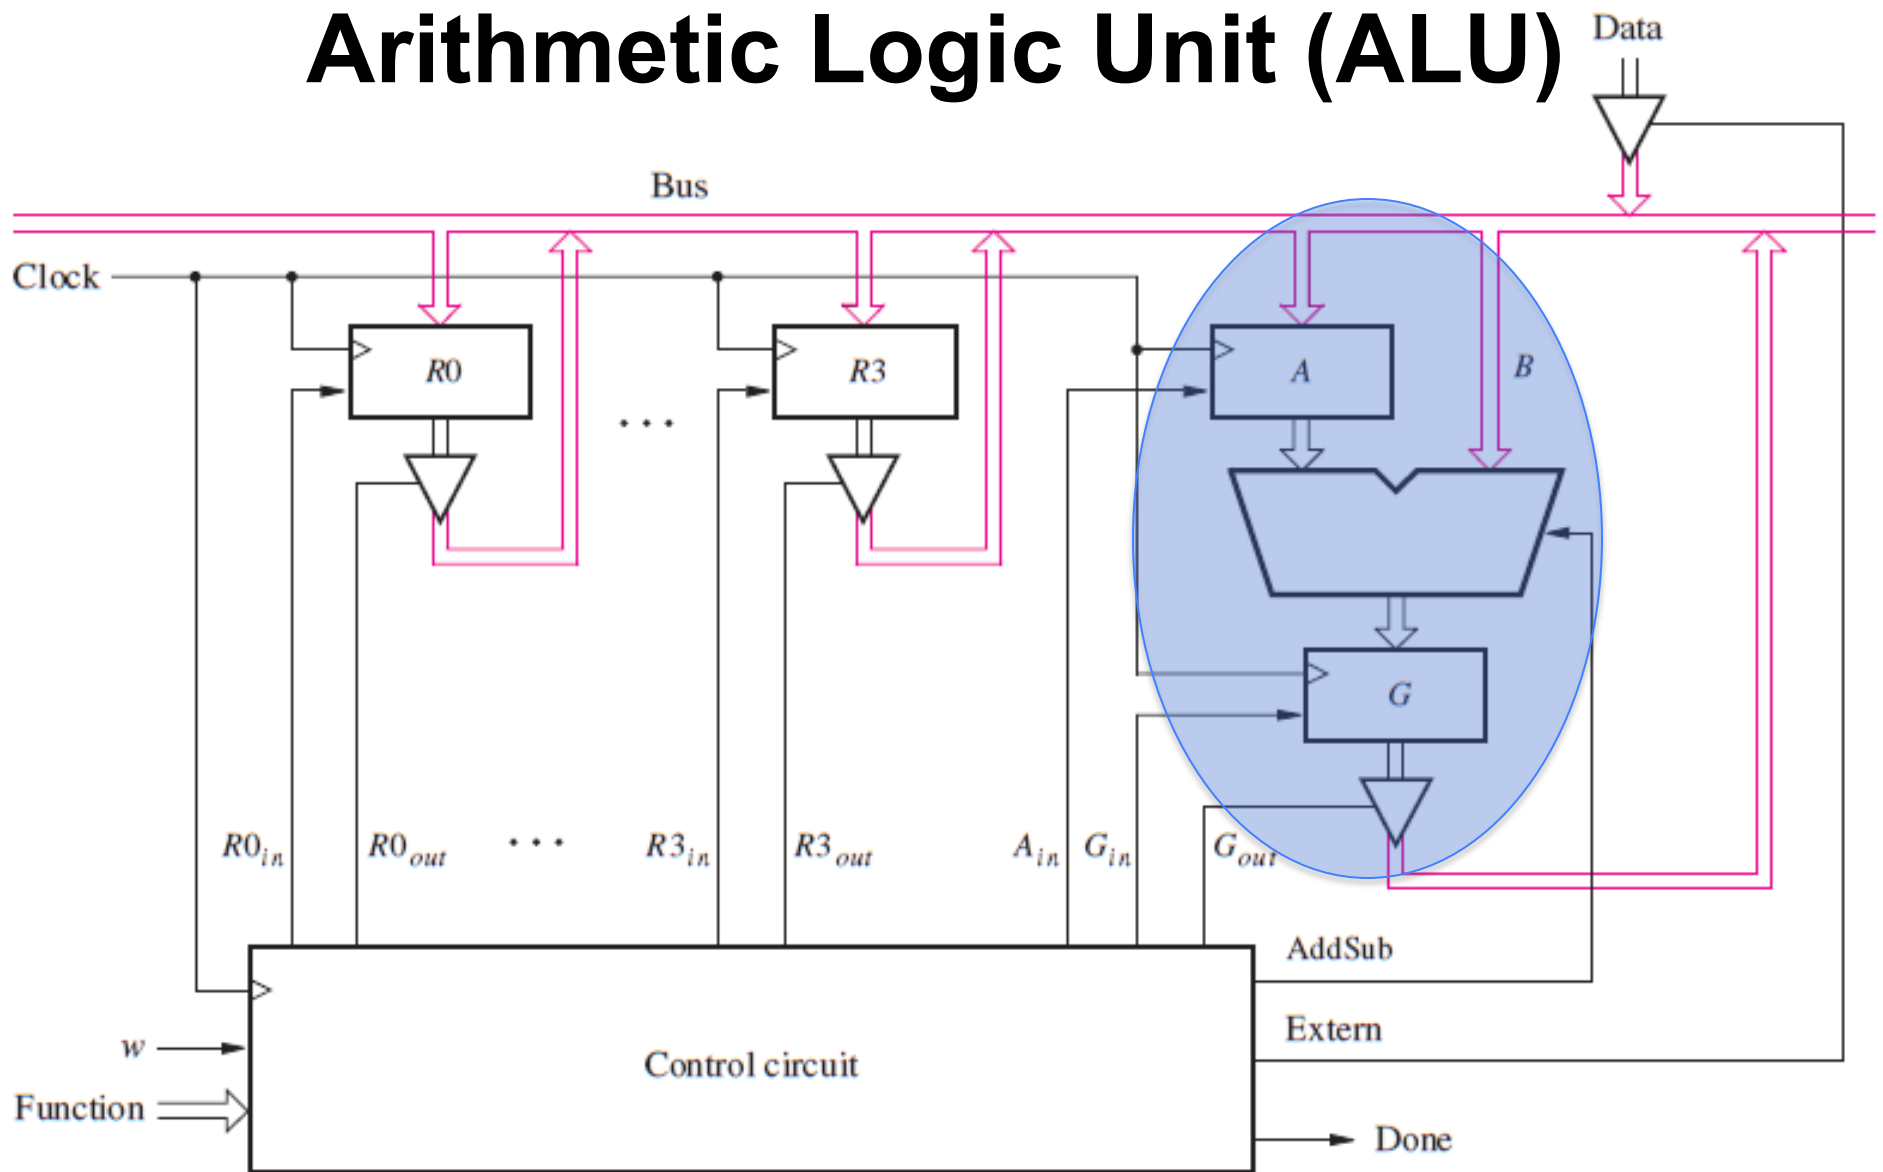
Arithmetic Logic Unit (ALU)

Data

Bus

Clock

$R0$

. . .

$R3$

$A$

$B$

$G$

$R0_{in}$

$R0_{out}$

. . .

$R3_{in}$

$R3_{out}$

$A_{in}$

$G_{in}$

$G_{out}$

AddSub

Extern

$w$

Function

Control circuit

Done